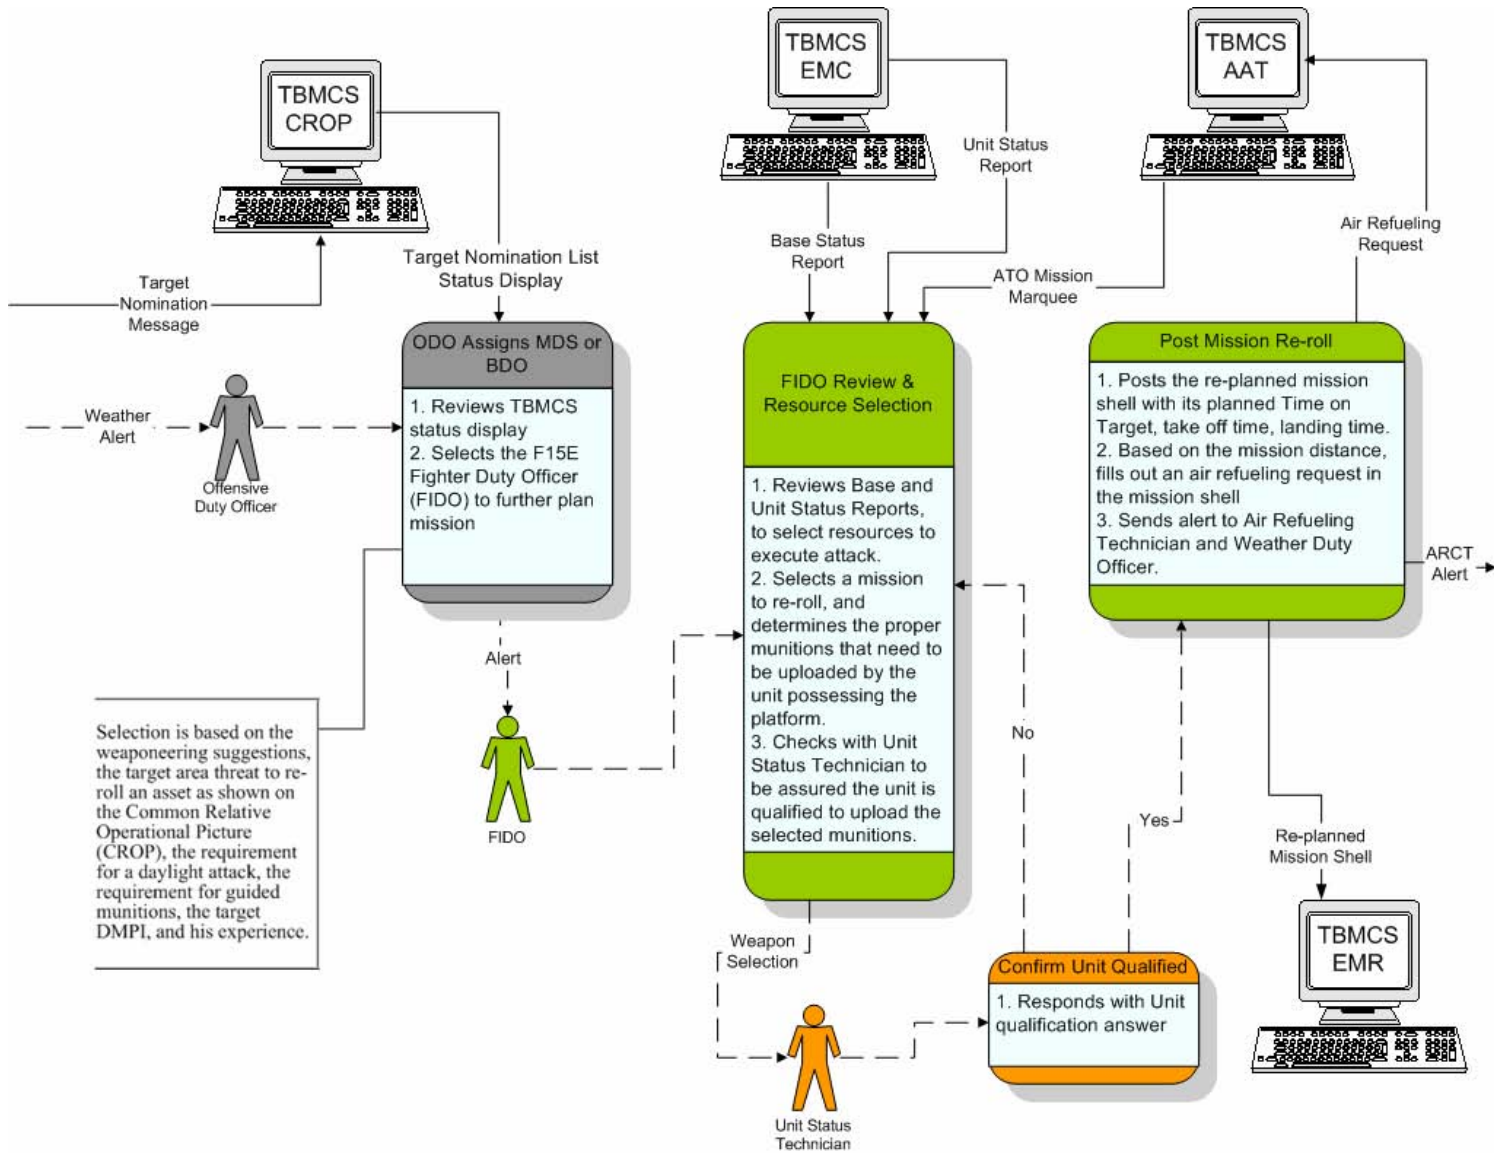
TBMCS CROP

TBMCS EMC

TBMCS AAT

Unit Status Report

Air Refueling Request

Target Nomination List Status Display

Target Nomination Message

Base Status Report

ATO Mission Marquee

ODO Assigns MDS or BDO

1. Reviews TBMCS status display
2. Selects the F15E Fighter Duty Officer (FIDO) to further plan mission

Weather Alert

Offensive Duty Officer

FIDO Review & Resource Selection

1. Reviews Base and Unit Status Reports, to select resources to execute attack.
2. Selects a mission to re-roll, and determines the proper munitions that need to be uploaded by the unit possessing the platform.
3. Checks with Unit Status Technician to be assured the unit is qualified to upload the selected munitions.

Post Mission Re-roll

1. Posts the re-planned mission shell with its planned Time on Target, take off time, landing time.
2. Based on the mission distance, fills out an air refueling request in the mission shell
3. Sends alert to Air Refueling Technician and Weather Duty Officer.

ARCT Alert

Alert

FIDO

Selection is based on the weaponeering suggestions, the target area threat to re-roll an asset as shown on the Common Relative Operational Picture (CROP), the requirement for a daylight attack, the requirement for guided munitions, the target DMPI, and his experience.

No

Yes

Re-planned Mission Shell

TBMCS EMR

Weapon Selection

Confirm Unit Qualified

1. Responds with Unit qualification answer

Unit Status Technician